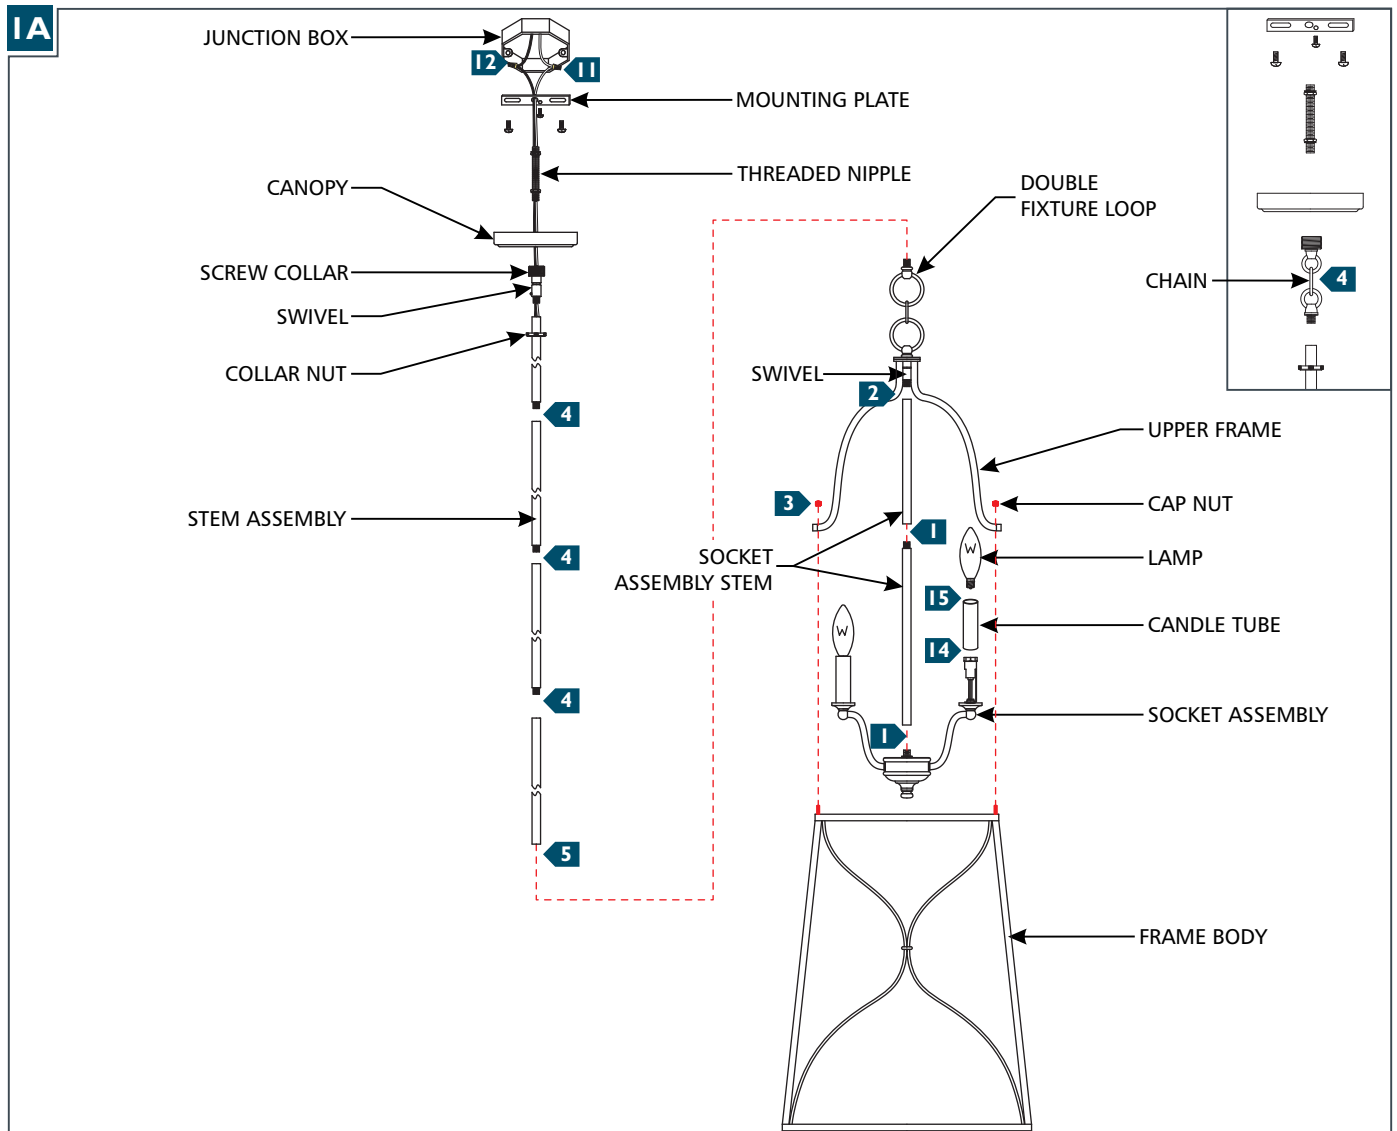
1A

JUNCTION BOX

12

11

MOUNTING PLATE

CANOPY

THREADED NIPPLE

SCREW COLLAR

SWIVEL

COLLAR NUT

4

STEM ASSEMBLY

4

4

5

DOUBLE FIXTURE LOOP

CHAIN

4

SWIVEL

2

UPPER FRAME

3

CAP NUT

1

SOCKET ASSEMBLY STEM

LAMP

W

15

CANDLE TUBE

14

W

SOCKET ASSEMBLY

1

FRAME BODY